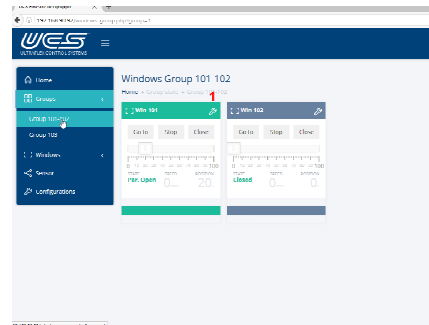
UCS

ULTRAFLEX CONTROL SYSTEMS

Home

Groups

Group 101-102

Group 103

Windows

Sensor

Configurations

Windows Group 101 102

Home > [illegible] > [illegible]

1

Win 101

Go to

Stop

Close

0

100

Par. Open

0...

20...

Win 102

Go to

Stop

Close

0

100

Closed

0...

0.